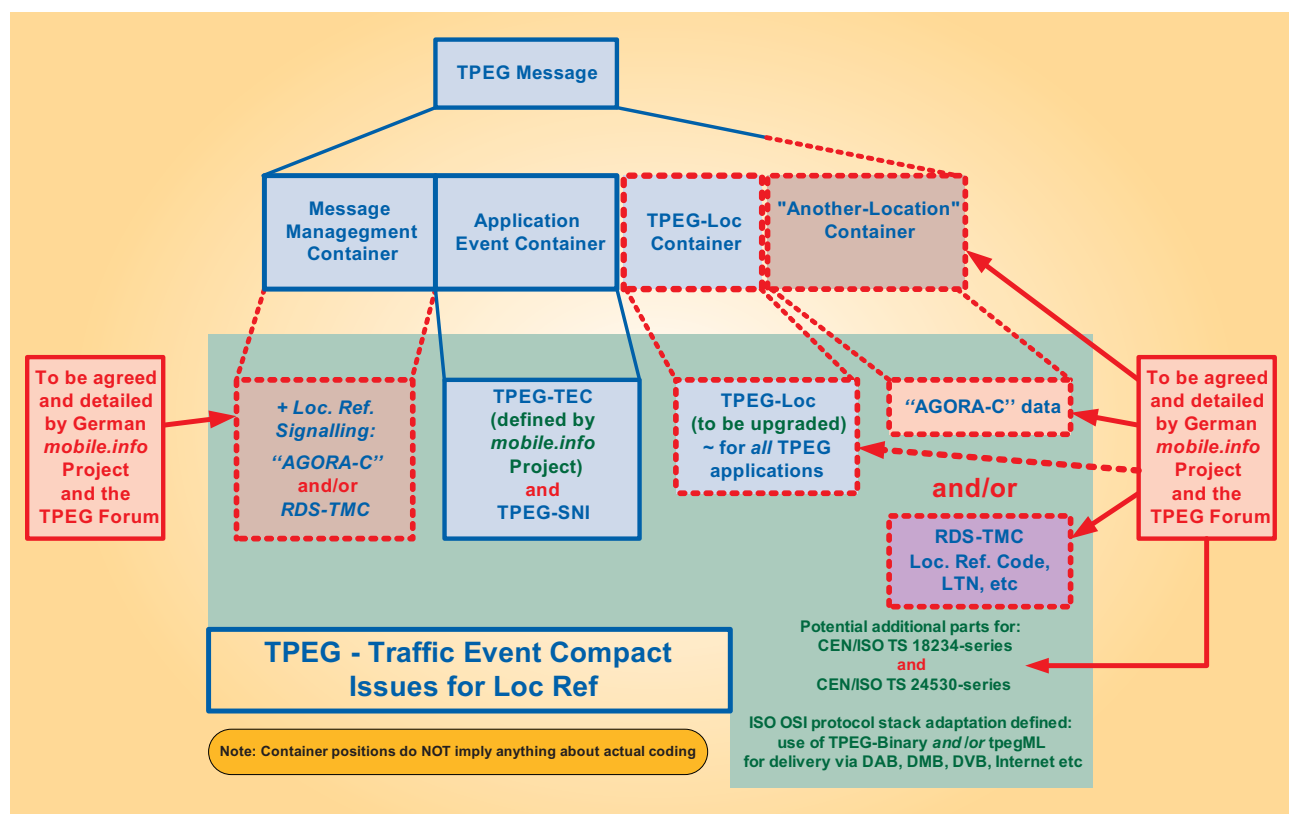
TPEG Message

Message Managegment Container

Application Event Container

TPEG-Loc Container

"Another-Location" Container

To be agreed and detailed by German *mobile.info* Project and the TPEG Forum

+ Loc. Ref. Signalling:

"AGORA-C" and/or RDS-TMC

TPEG-TEC (defined by *mobile.info* Project) and TPEG-SNI

TPEG-Loc (to be upgraded) ~ for *all* TPEG applications

"AGORA-C" data

To be agreed and detailed by German *mobile.info* Project and the TPEG Forum

and/or

RDS-TMC Loc. Ref. Code, LTN, etc

Potential additional parts for: CEN/ISO TS 18234-series and CEN/ISO TS 24530-series

ISO OSI protocol stack adaptation defined: use of TPEG-Binary *and/or* tpegML for delivery via DAB, DMB, DVB, Internet etc

TPEG - Traffic Event Compact Issues for Loc Ref

Note: Container positions do NOT imply anything about actual coding